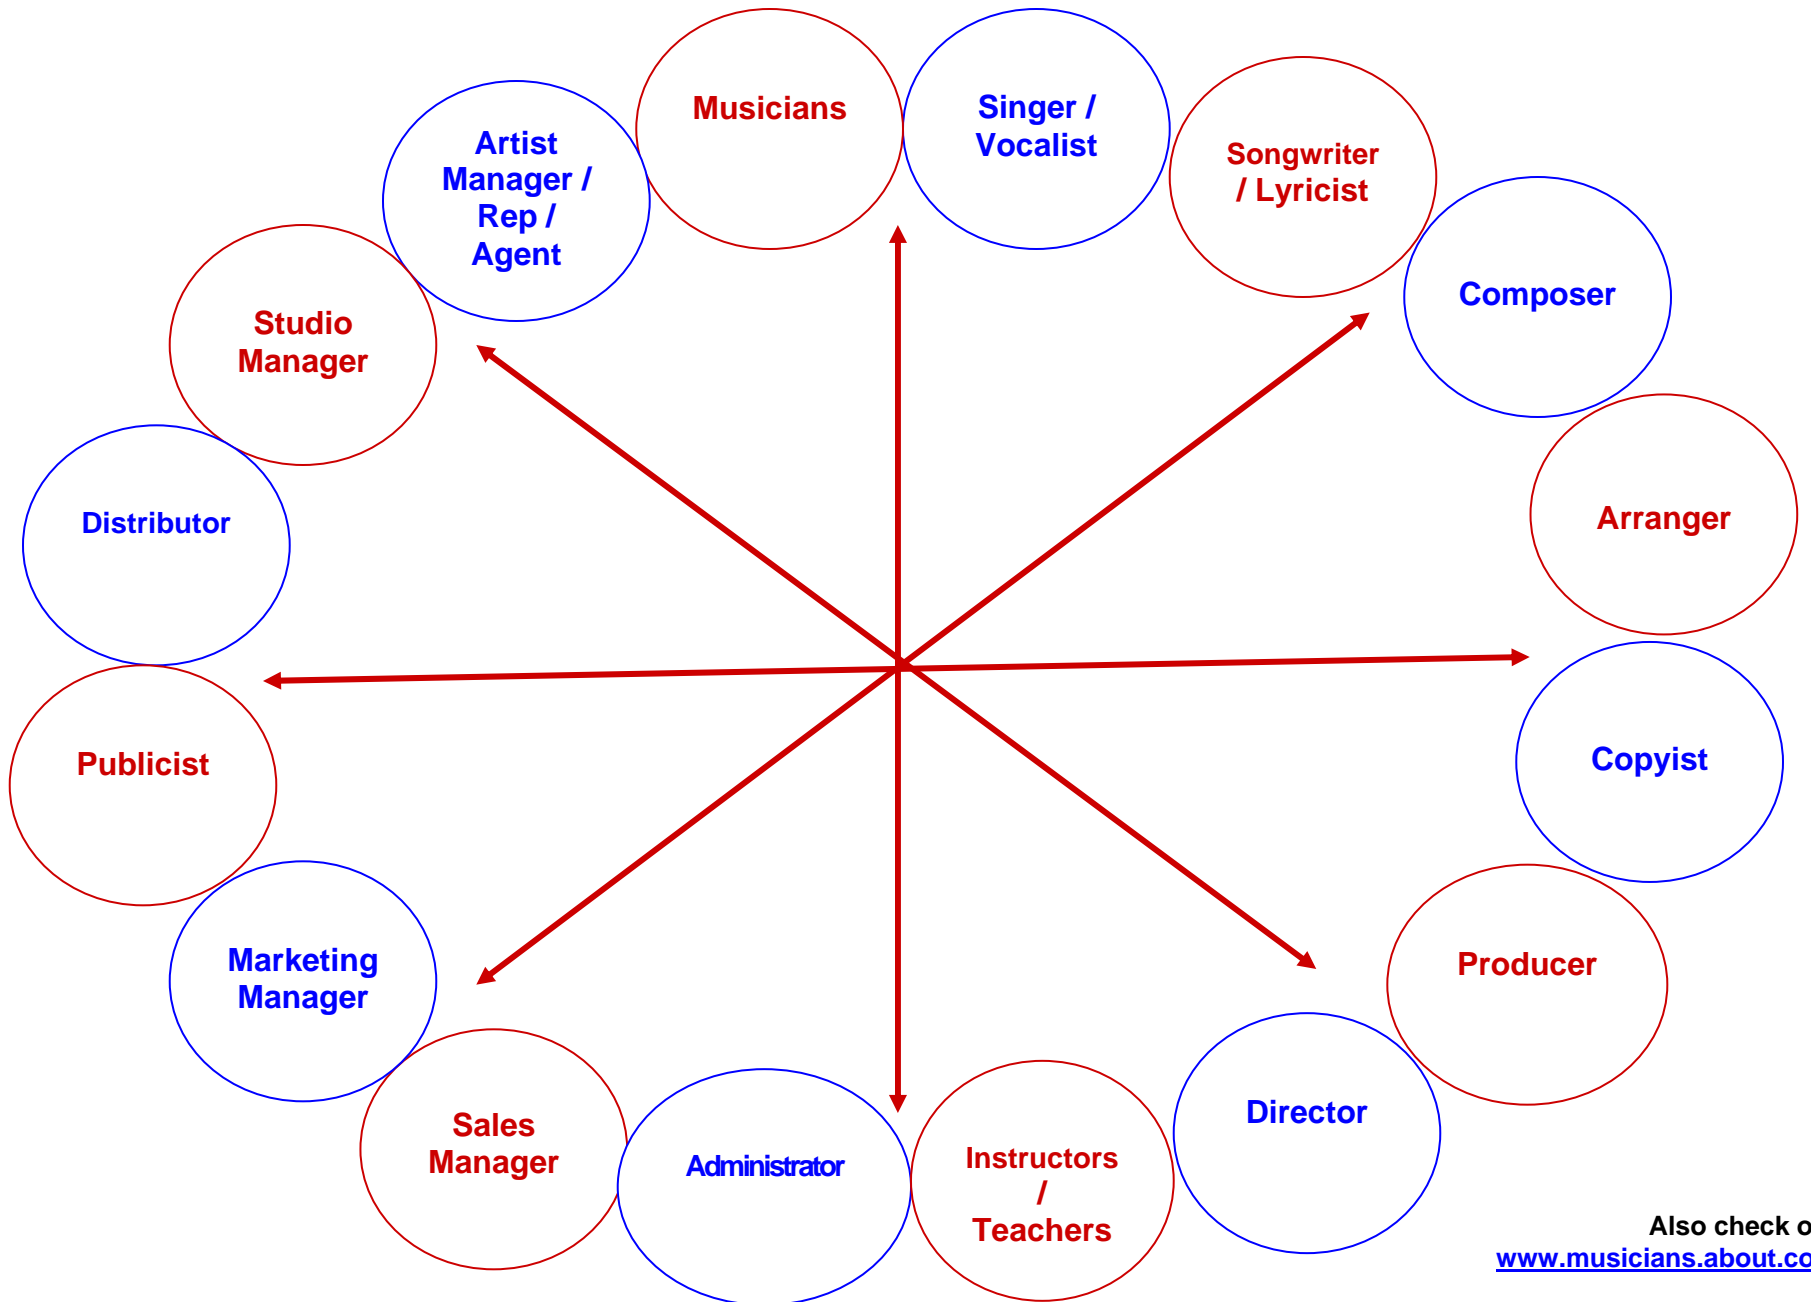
Musicians

Singer / Vocalist

Songwriter / Lyricist

Composer

Arranger

Copyist

Producer

Director

Instructors / Teachers

Administrator

Sales Manager

Marketing Manager

Publicist

Distributor

Studio Manager

Artist Manager / Rep / Agent

Also check o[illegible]
www.musicians.about.co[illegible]